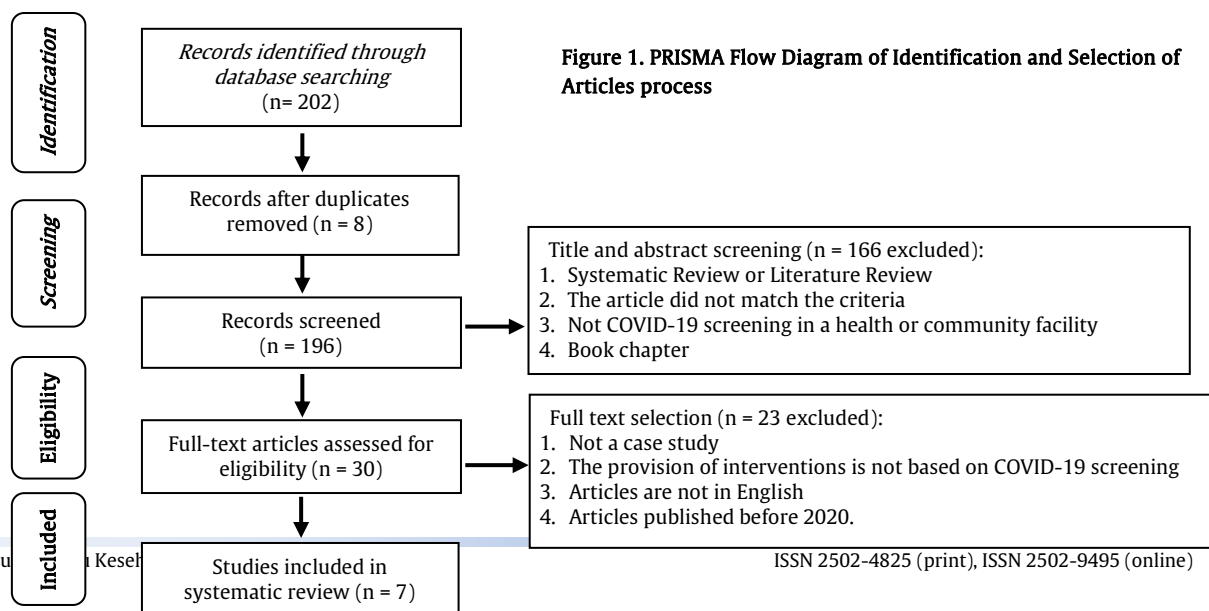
Identification

Screening

Eligibility

Included

Records identified through database searching (n= 202)

Records after duplicates removed (n = 8)

Records screened (n = 196)

Full-text articles assessed for eligibility (n = 30)

Studies included in systematic review (n = 7)

Figure 1. PRISMA Flow Diagram of Identification and Selection of Articles process

Title and abstract screening (n = 166 excluded):
1. Systematic Review or Literature Review
2. The article did not match the criteria
3. Not COVID-19 screening in a health or community facility
4. Book chapter

Full text selection (n = 23 excluded):
1. Not a case study
2. The provision of interventions is not based on COVID-19 screening
3. Articles are not in English
4. Articles published before 2020.

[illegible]u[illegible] Keseh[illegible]

ISSN 2502-4825 (print), ISSN 2502-9495 (online)